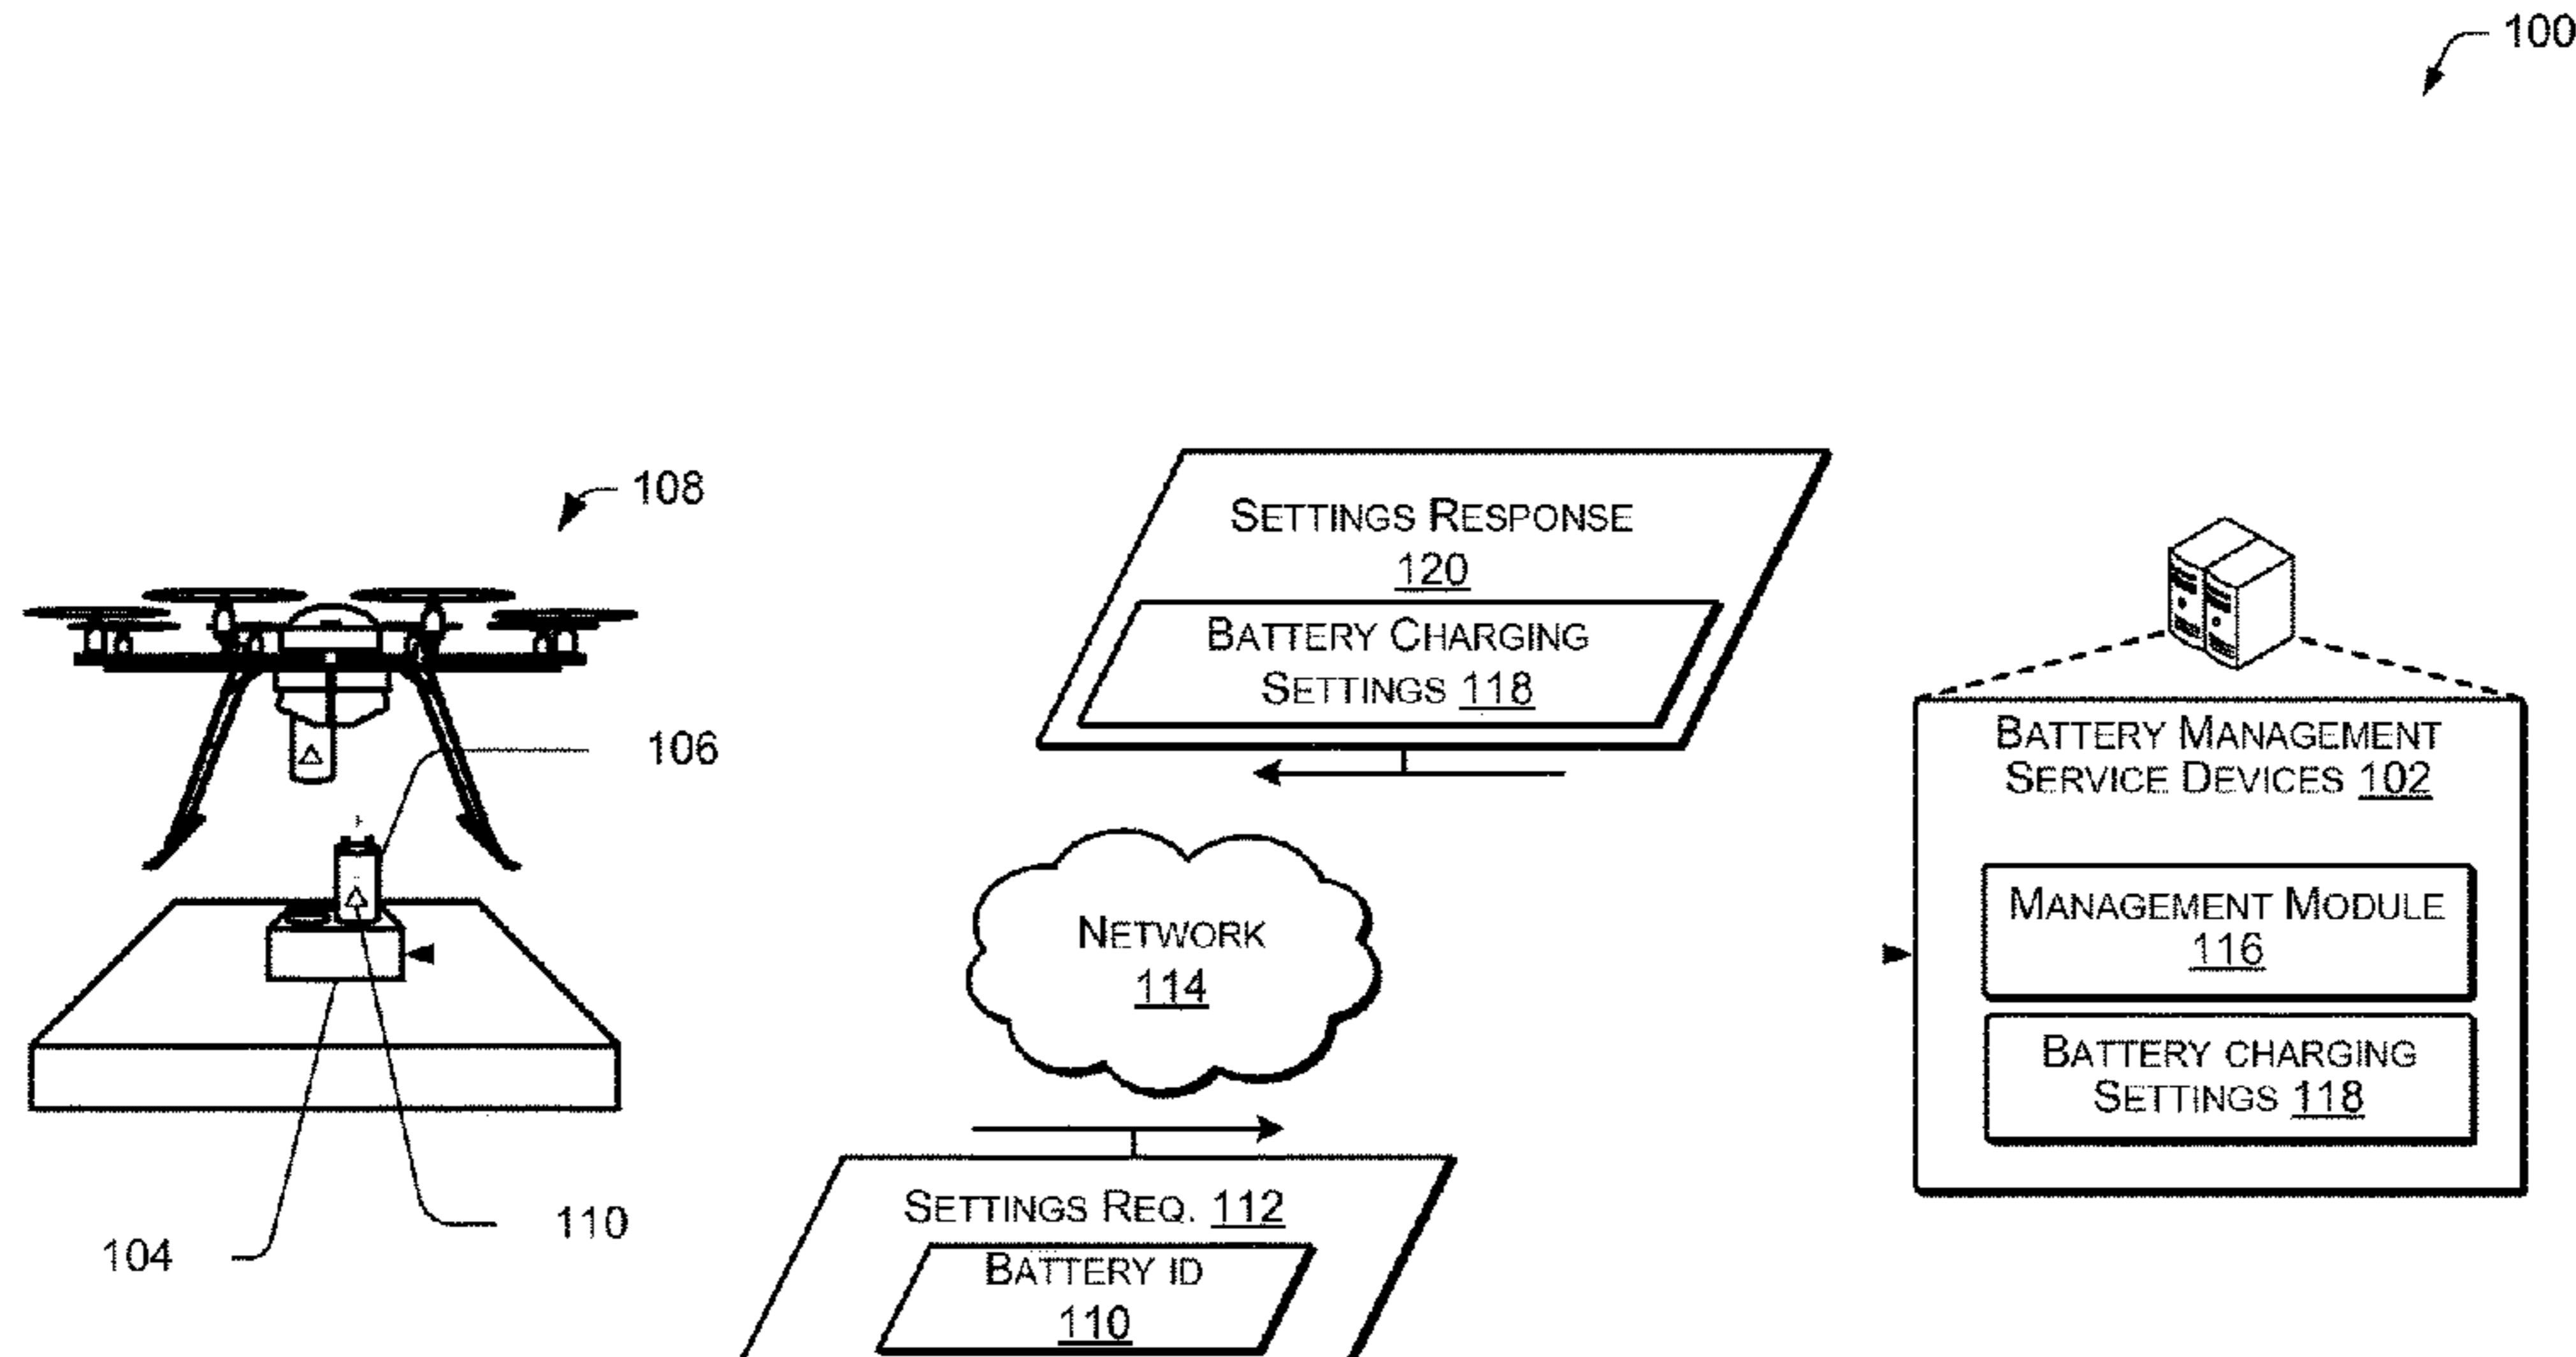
100

108

106

104

110

SETTINGS RESPONSE 120

BATTERY CHARGING SETTINGS 118

NETWORK 114

SETTINGS REQ. 112

BATTERY ID 110

BATTERY MANAGEMENT SERVICE DEVICES 102

MANAGEMENT MODULE 116

BATTERY CHARGING SETTINGS 118